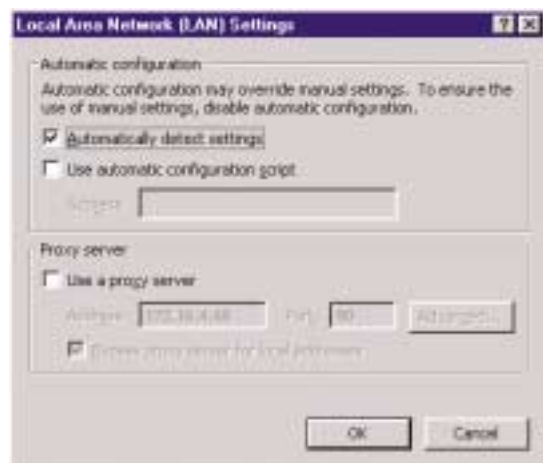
Local Area Network (LAN) Settings

? X

Automatic configuration

Automatic configuration may override manual settings. To ensure the use of manual settings, disable automatic configuration.

Automatically detect settings

Use automatic configuration script

Address

Proxy server

Use a proxy server

Address: 172.16.4.48 Port: 80 Advanced...

Bypass proxy server for local addresses

OK Cancel